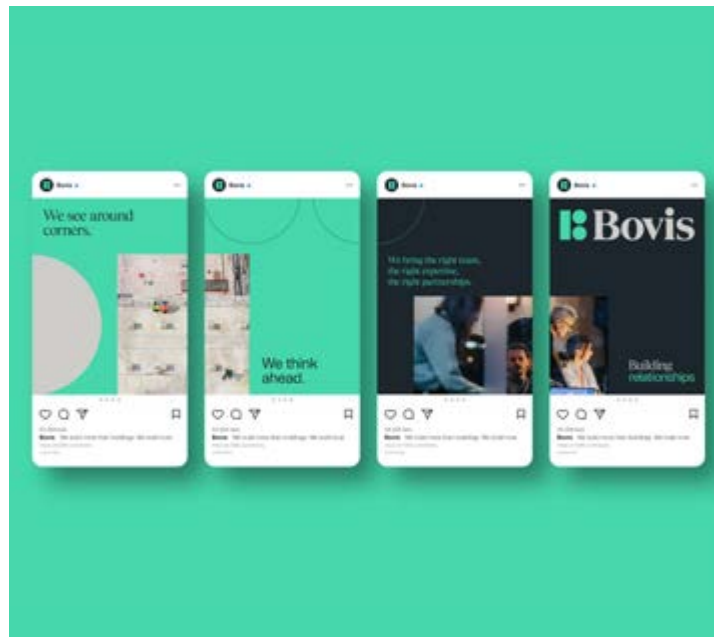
Bovis

We see around corners.

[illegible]

Bovis We build more than buildings. We build trust.

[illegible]

Bovis

We think ahead.

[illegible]

Bovis We build more than buildings. We build trust.

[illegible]

Bovis

We bring the right team, the right expertise, the right partnerships.

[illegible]

Bovis We build more than buildings. We build trust.

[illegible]

Bovis

Bovis

Building relationships

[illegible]

Bovis We build more than buildings. We build trust.

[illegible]